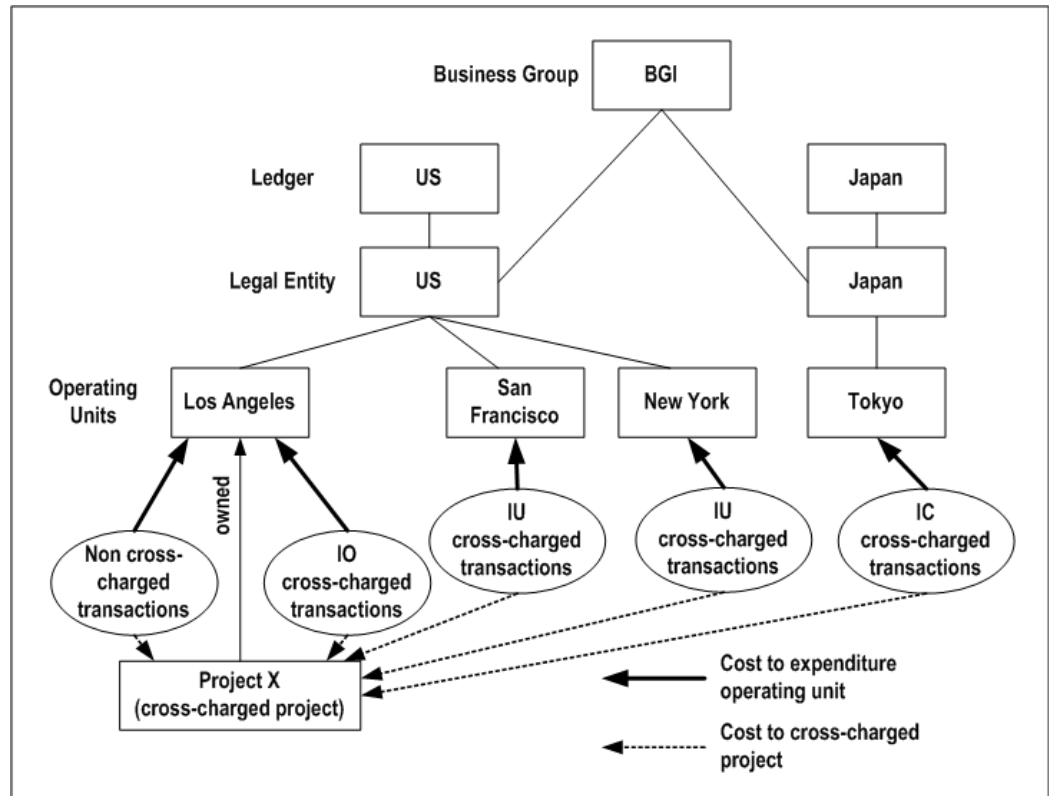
Business Group

BGI

Ledger

US

Japan

Legal Entity

US

Japan

Operating Units

Los Angeles

San Francisco

New York

Tokyo

owned

Non cross-charged transactions

IO cross-charged transactions

IU cross-charged transactions

IU cross-charged transactions

IC cross-charged transactions

Project X (cross-charged project)

Cost to expenditure operating unit

Cost to cross-charged project